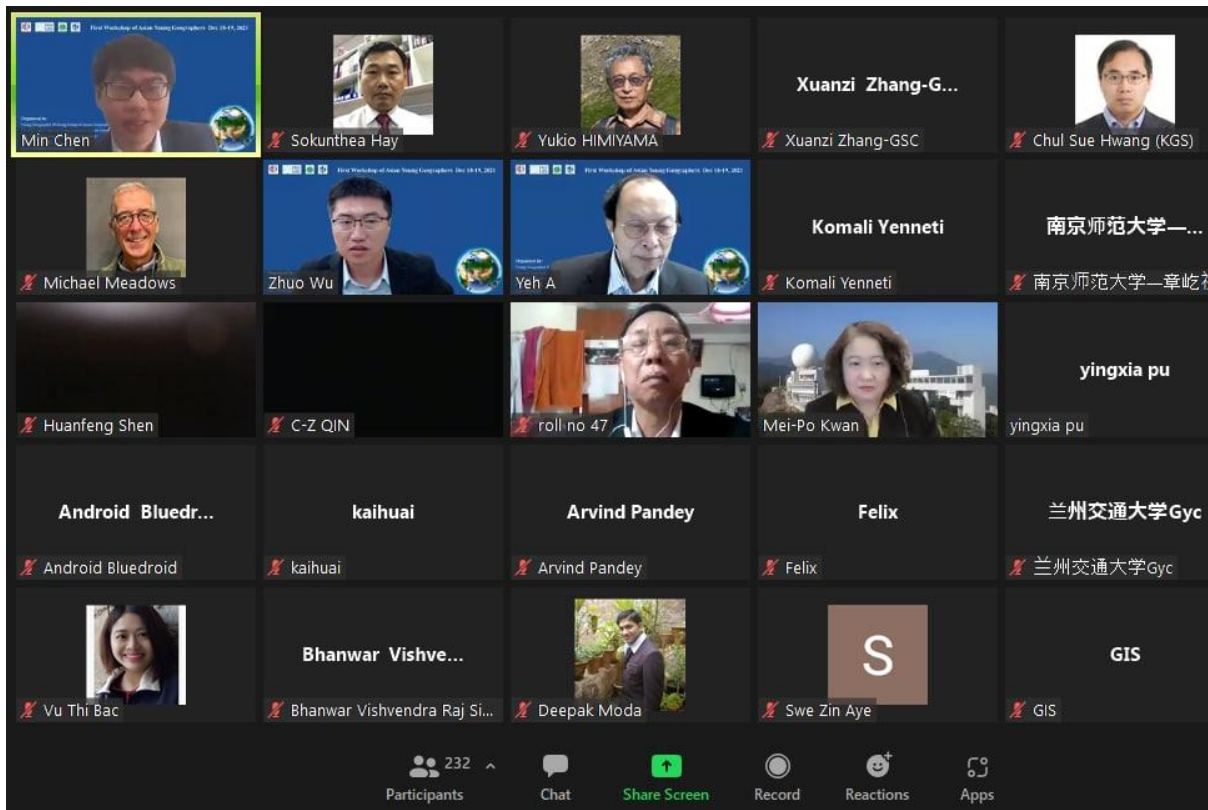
First Workshop of Asian Young Geographers Dec 18-19, 2021

Min Chen

Sokunthea Hay

Yukio HIMIYAMA

Xuanzi Zhang-G...

Xuanzi Zhang-GSC

Chul Sue Hwang (KGS)

Michael Meadows

First Workshop of Asian Young Geographers Dec 18-19, 2021

Zhuo Wu

First Workshop of Asian Young Geographers Dec 18-19, 2021

Yeh A

Komali Yenneti

Komali Yenneti

南京师范大学—...

南京师范大学—章屹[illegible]

Huanfeng Shen

C-Z QIN

roll no 47

Mei-Po Kwan

yingxia pu

yingxia pu

Android Bluedr...

Android Bluedroid

kaihuai

kaihuai

Arvind Pandey

Arvind Pandey

Felix

Felix

兰州交通大学Gyc

兰州交通大学Gyc

Vu Thi Bac

Bhanwar Vishve...

Bhanwar Vishvendra Raj Si...

Deepak Moda

S

Swe Zin Aye

GIS

GIS

232 Participants

Chat

Share Screen

Record

Reactions

Apps